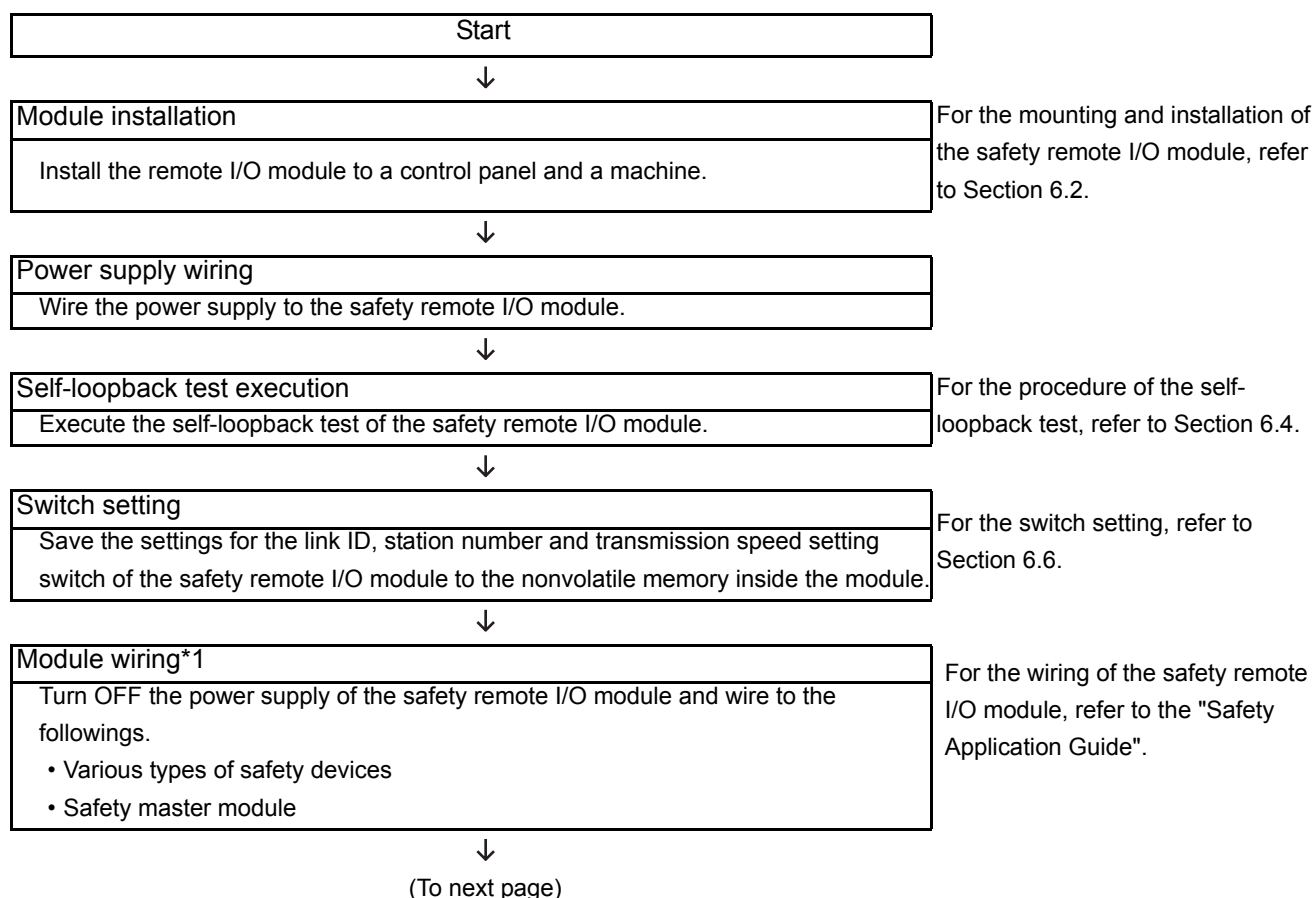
Start

Module installation

Install the remote I/O module to a control panel and a machine.

For the mounting and installation of the safety remote I/O module, refer to Section 6.2.

Power supply wiring

Wire the power supply to the safety remote I/O module.

Self-loopback test execution

Execute the self-loopback test of the safety remote I/O module.

For the procedure of the self-loopback test, refer to Section 6.4.

Switch setting

Save the settings for the link ID, station number and transmission speed setting switch of the safety remote I/O module to the nonvolatile memory inside the module.

For the switch setting, refer to Section 6.6.

Module wiring*1

Turn OFF the power supply of the safety remote I/O module and wire to the followings.

• Various types of safety devices

• Safety master module

For the wiring of the safety remote I/O module, refer to the "Safety Application Guide".

(To next page)